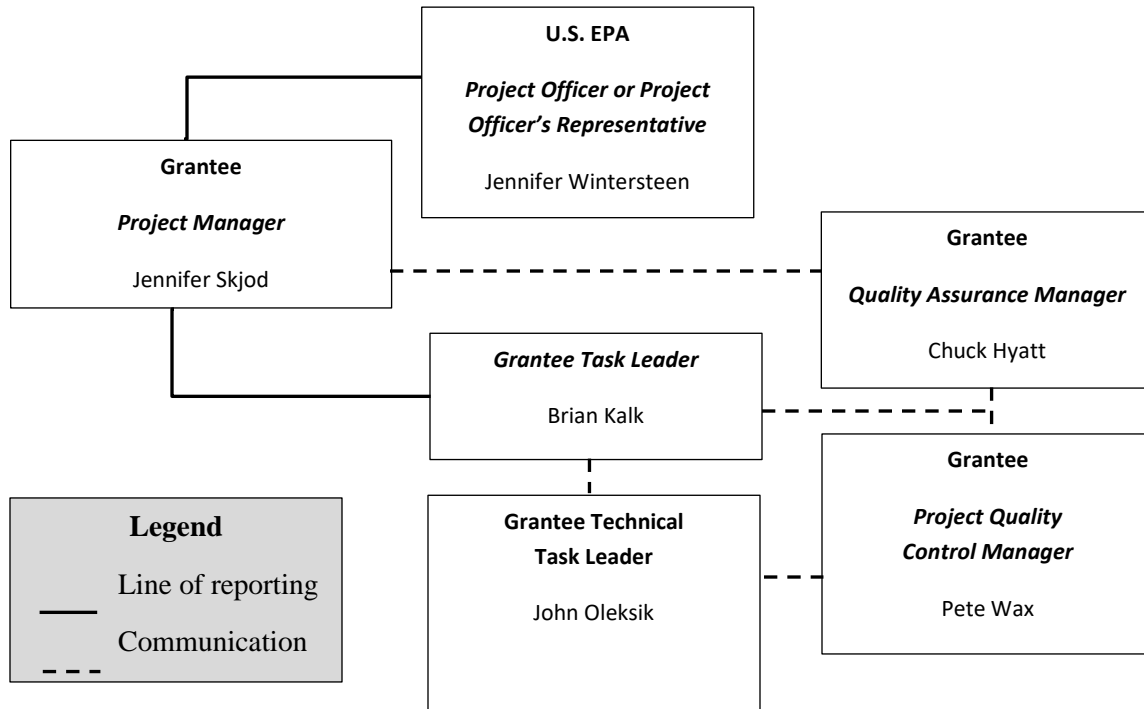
U.S. EPA

*Project Officer or Project Officer's Representative*

Jennifer Wintersteen

Grantee

*Project Manager*

Jennifer Skjod

Grantee

*Quality Assurance Manager*

Chuck Hyatt

*Grantee Task Leader*

Brian Kalk

Grantee

*Project Quality Control Manager*

Pete Wax

Grantee Technical Task Leader

John Oleksik

Legend

Line of reporting

Communication